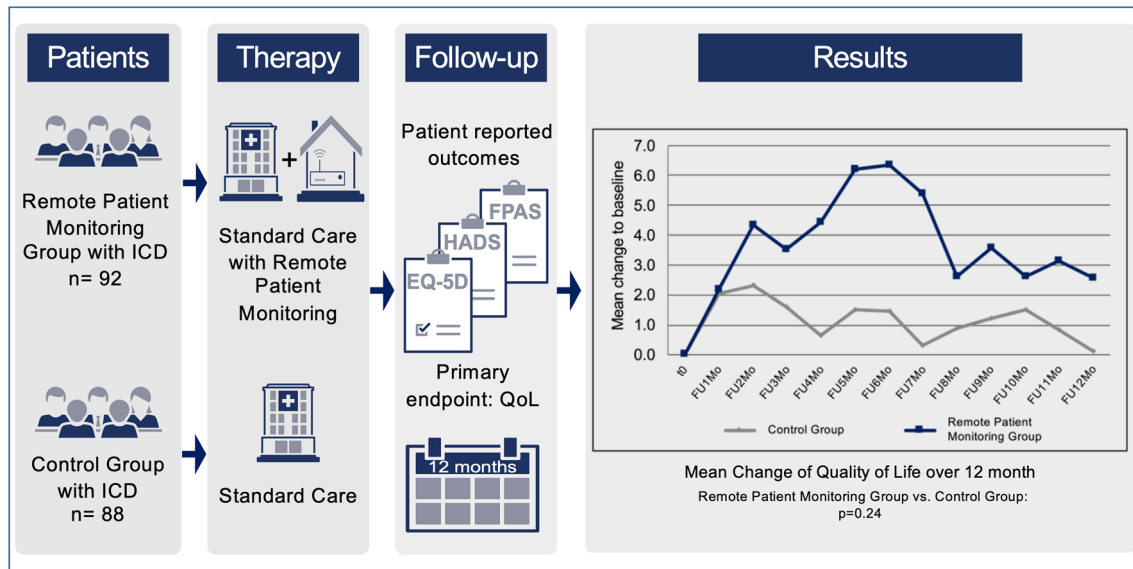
Patients

Remote Patient Monitoring Group with ICD
n= 92

Control Group with ICD
n= 88

Therapy

+

Standard Care with Remote Patient Monitoring

Standard Care

Follow-up

Patient reported outcomes

FPAS
HADS
EQ-5D

Primary endpoint: QoL

12 months

Results

| 7.0 |
| 6.0 |
| 5.0 |
| 4.0 |
| 3.0 |
| 2.0 |
| 1.0 |
| 0.0 |

Mean change to baseline

t0 FU1Mo FU2Mo FU3Mo FU4Mo FU5Mo FU6Mo FU7Mo FU8Mo FU9Mo FU10Mo FU11Mo FU12Mo

Control Group
Remote Patient Monitoring Group

Mean Change of Quality of Life over 12 month

Remote Patient Monitoring Group vs. Control Group:
p=0.24